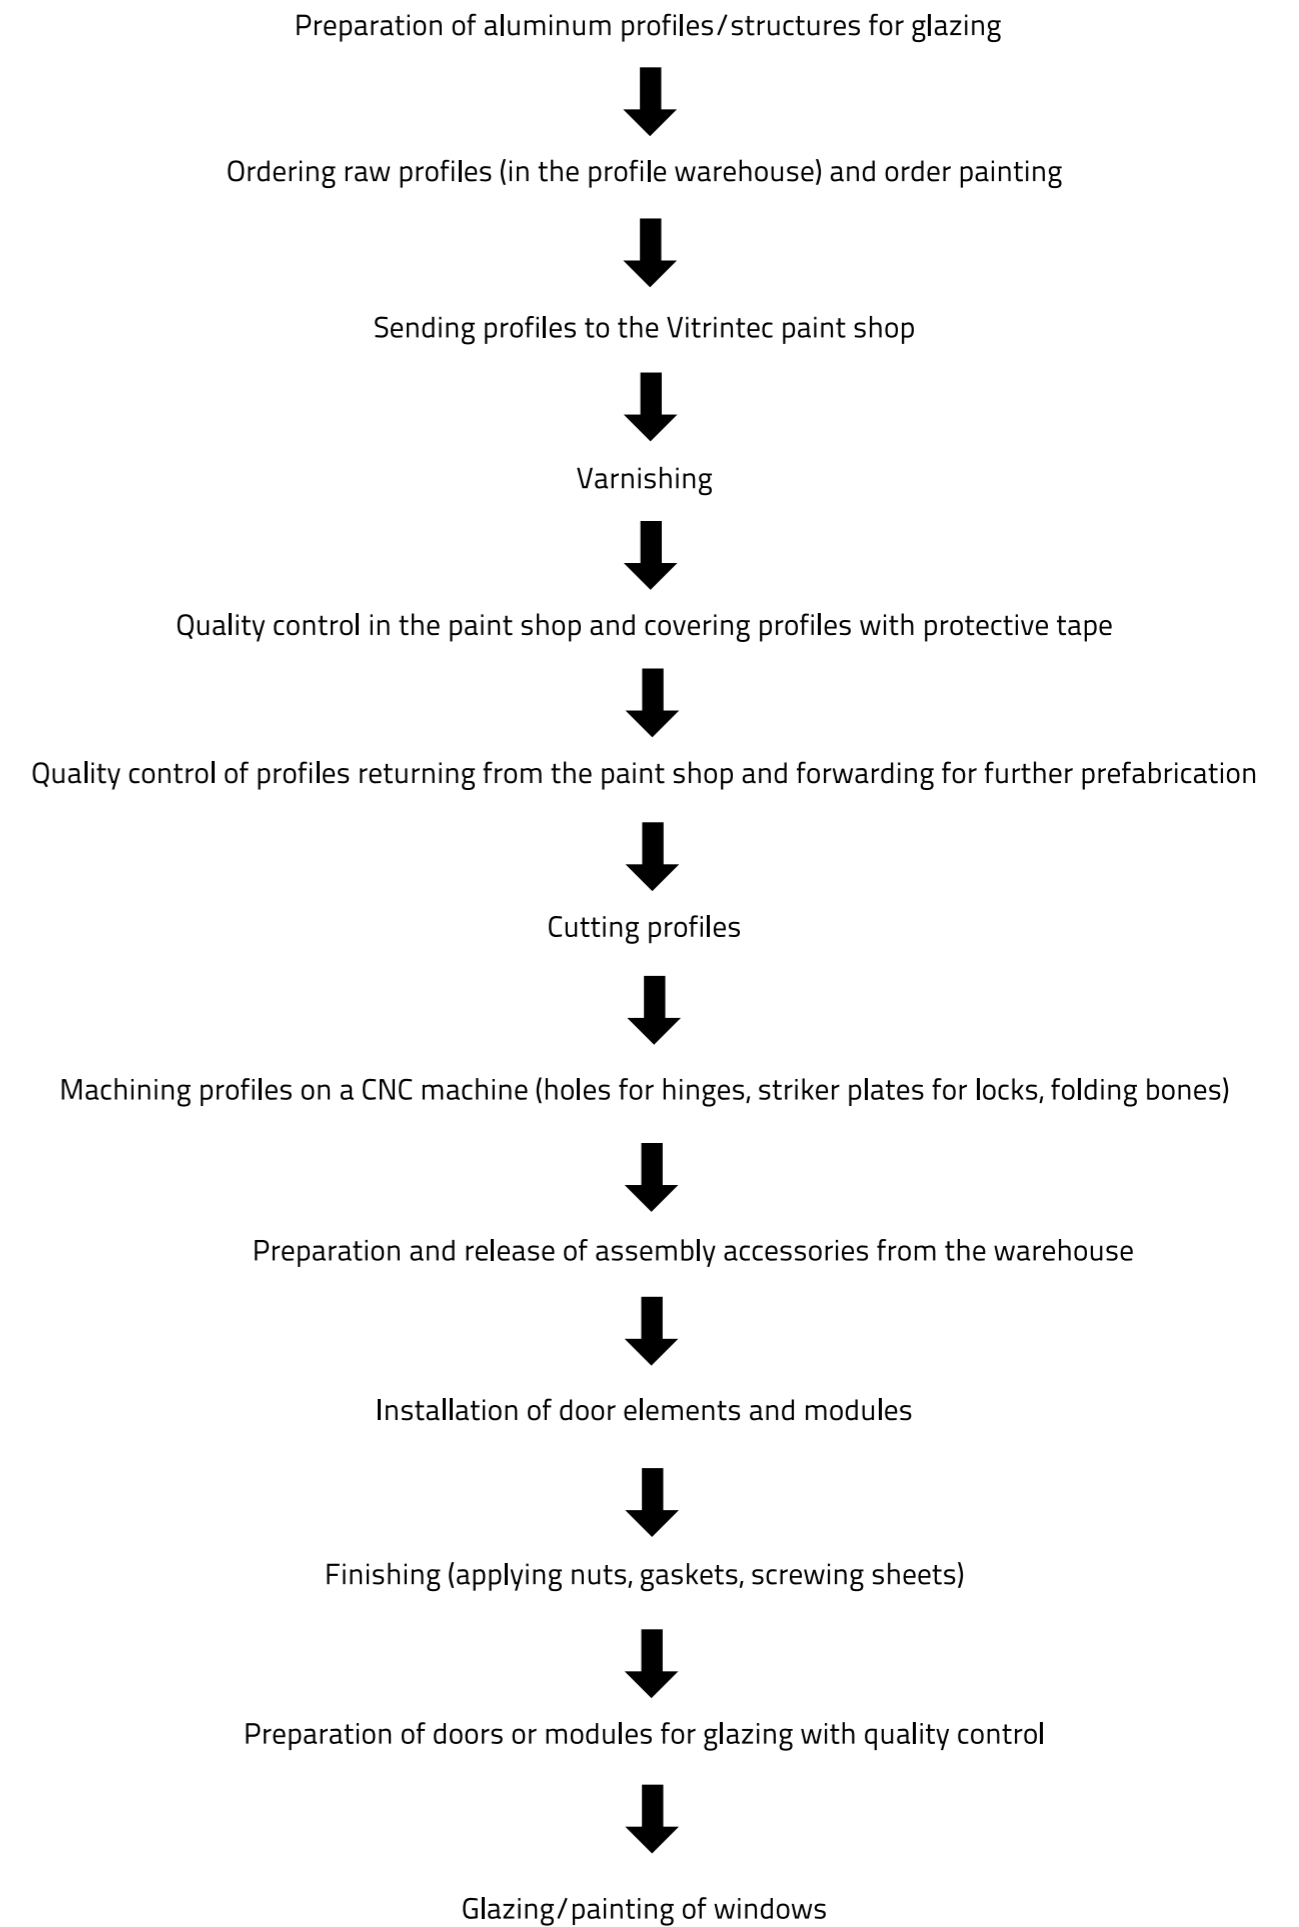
Preparation of aluminum profiles/structures for glazing

Ordering raw profiles (in the profile warehouse) and order painting

Sending profiles to the Vitrintec paint shop

Varnishing

Quality control in the paint shop and covering profiles with protective tape

Quality control of profiles returning from the paint shop and forwarding for further prefabrication

Cutting profiles

Machining profiles on a CNC machine (holes for hinges, striker plates for locks, folding bones)

Preparation and release of assembly accessories from the warehouse

Installation of door elements and modules

Finishing (applying nuts, gaskets, screwing sheets)

Preparation of doors or modules for glazing with quality control

Glazing/painting of windows